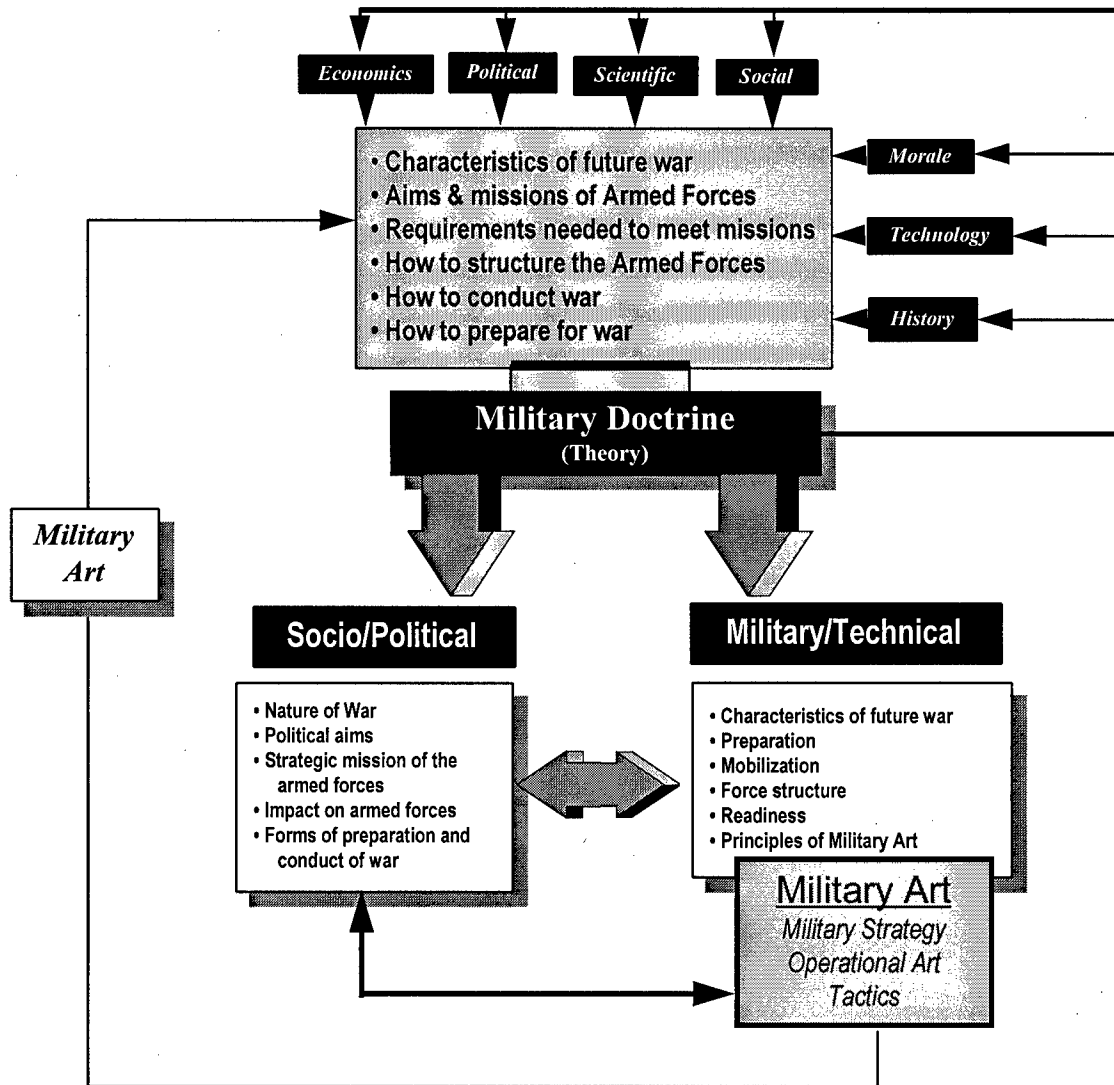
Economics
Political
Scientific
Social

• Characteristics of future war
• Aims & missions of Armed Forces
• Requirements needed to meet missions
• How to structure the Armed Forces
• How to conduct war
• How to prepare for war

Morale
Technology
History

Military Doctrine
(Theory)

Military Art

Socio/Political

• Nature of War
• Political aims
• Strategic mission of the armed forces
• Impact on armed forces
• Forms of preparation and conduct of war

Military/Technical

• Characteristics of future war
• Preparation
• Mobilization
• Force structure
• Readiness
• Principles of Military Art

Military Art
Military Strategy
Operational Art
Tactics